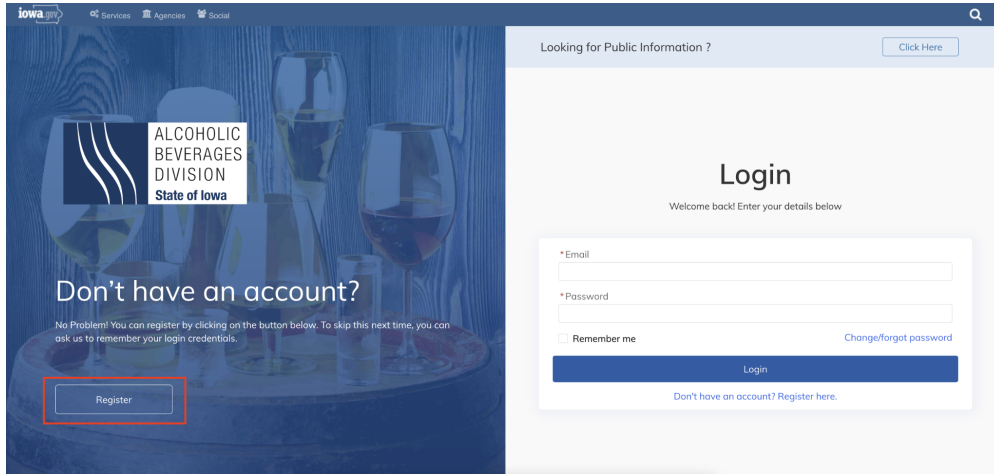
iowa.gov Services Agencies Social

ALCOHOLIC BEVERAGES DIVISION
State of Iowa

Don't have an account?

No Problem! You can register by clicking on the button below. To skip this next time, you can ask us to remember your login credentials.

Register

Looking for Public Information ?

Click Here

Login

Welcome back! Enter your details below

*Email

*Password

Remember me

Change/forgot password

Login

Don't have an account? Register here.